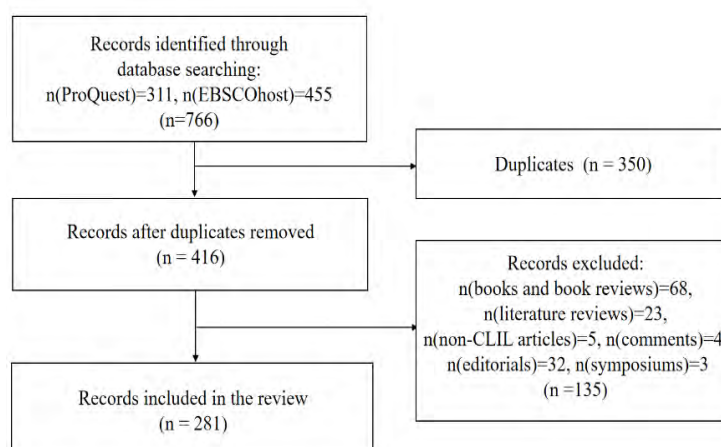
Records identified through database searching: n(ProQuest)=311, n(EBSCOhost)=455 (n=766)

Duplicates (n = 350)

Records after duplicates removed (n = 416)

Records excluded: n(books and book reviews)=68, n(literature reviews)=23, n(non-CLIL articles)=5, n(comments)=4 n(editorials)=32, n(symposiums)=3 (n =135)

Records included in the review (n = 281)